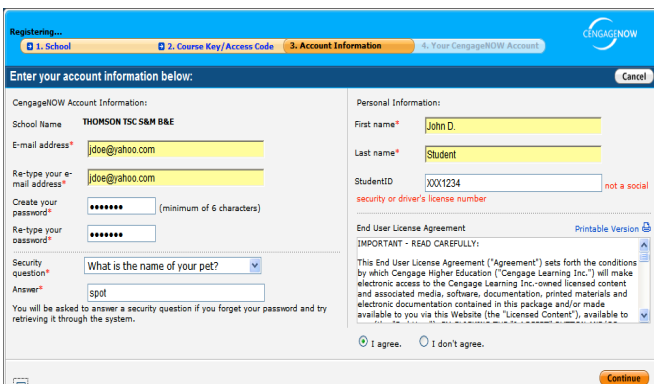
Registering...

1. School

2. Course Key/Access Code

3. Account Information

4. Your CengageNOW Account

CENGAGENOW

Enter your account information below:

Cancel

CengageNOW Account Information:

School Name THOMSON TSC S&M B&E

E-mail address* jdoe@yahoo.com

Re-type your e-mail address* jdoe@yahoo.com

Create your password* ••••••• (minimum of 6 characters)

Re-type your password* •••••••

Security question* What is the name of your pet?

Answer* spot

You will be asked to answer a security question if you forget your password and try retrieving it through the system.

Personal Information:

First name* John D.

Last name* Student

StudentID XXX1234 not a social security or driver's license number

End User License Agreement

Printable Version

IMPORTANT - READ CAREFULLY:

This End User License Agreement ("Agreement") sets forth the conditions by which Cengage Higher Education ("Cengage Learning Inc.") will make electronic access to the Cengage Learning Inc.-owned licensed content and associated media, software, documentation, printed materials and electronic documentation contained in this package and/or made available to you via this Website (the "Licensed Content"), available to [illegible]

I agree. I don't agree.

Continue